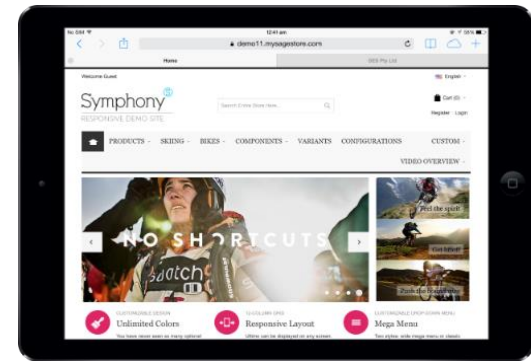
No SIM
12:41 am
58%
demo11.mysagestore.com
Home
SES Pty Ltd
Welcome Guest
English
Symphony
RESPONSIVE DEMO SITE
Search Entire Store Here...
Cart (0)
Register Login
PRODUCTS SKIING BIKES COMPONENTS VARIANTS CONFIGURATIONS CUSTOM
VIDEO OVERVIEW
NO SHORTCUTS
Feel the spirit
Get lifted
Push the boundaries
CUSTOMIZABLE DESIGN
Unlimited Colors
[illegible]
Responsive Layout
Mega Menu